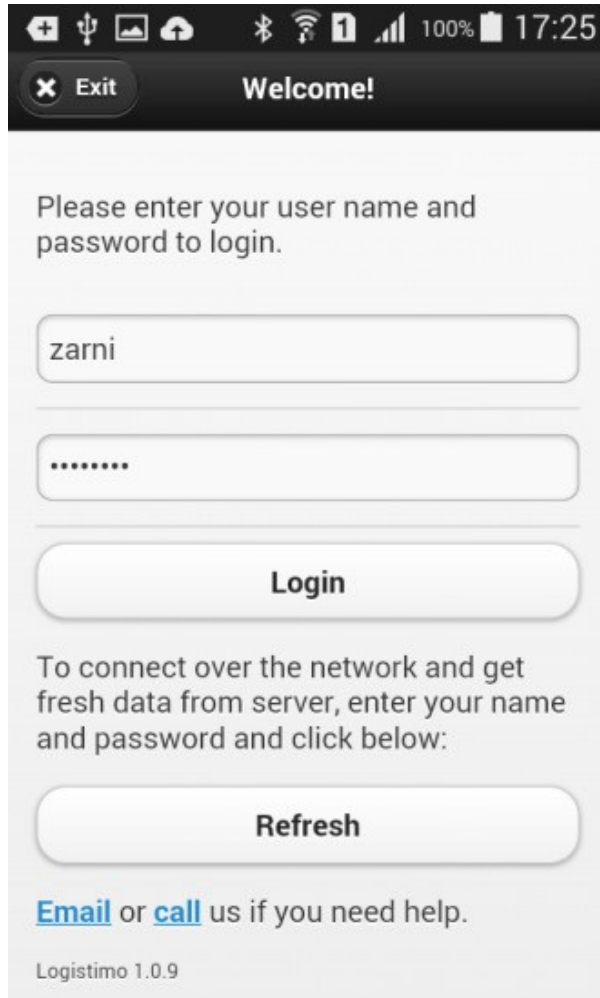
1 100% 17:25

Exit

Welcome!

Please enter your user name and password to login.

zarni

.........

Login

To connect over the network and get fresh data from server, enter your name and password and click below:

Refresh

Email or call us if you need help.

Logistimo 1.0.9